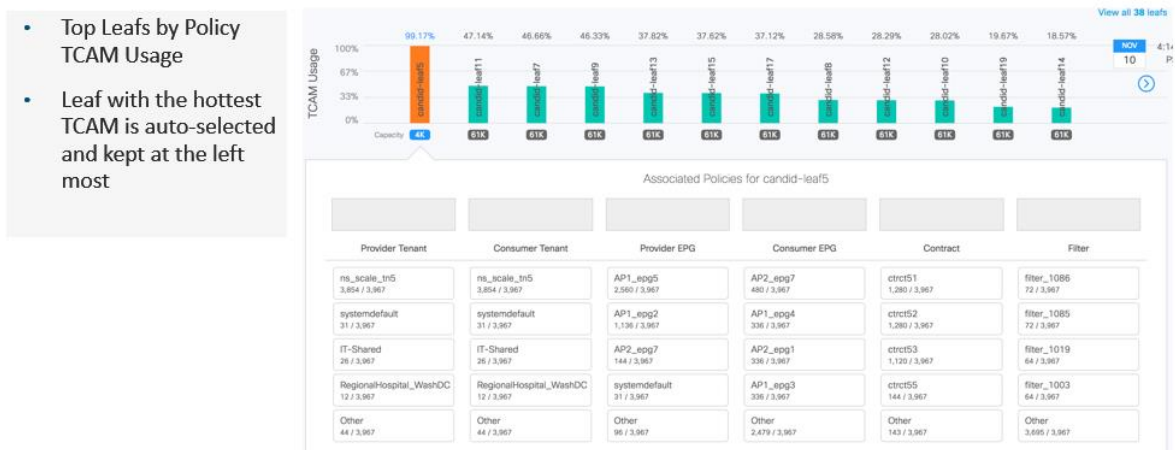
- Top Leafs by Policy TCAM Usage
- Leaf with the hottest TCAM is auto-selected and kept at the left most

View all 38 leafs

TCAM Usage

100%
67%
33%
0%

| 99.17% | 47.14% | 46.66% | 46.33% | 37.82% | 37.62% | 37.12% | 28.58% | 28.29% | 28.02% | 19.67% | 18.57% |
|---|---|---|---|---|---|---|---|---|---|---|---|
| candid-leaf5 | candid-leaf11 | candid-leaf7 | candid-leaf9 | candid-leaf13 | candid-leaf15 | candid-leaf17 | candid-leaf8 | candid-leaf12 | candid-leaf10 | candid-leaf19 | candid-leaf14 |
| 4K | 61K | 61K | 61K | 61K | 61K | 61K | 61K | 61K | 61K | 61K | 61K |

Capacity

NOV 10 4:14 P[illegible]

Associated Policies for candid-leaf5

| Provider Tenant | Consumer Tenant | Provider EPG | Consumer EPG | Contract | Filter |
|---|---|---|---|---|---|
| ns_scale_tn5 3,854 / 3,967 | ns_scale_tn5 3,854 / 3,967 | AP1_epg5 2,560 / 3,967 | AP2_epg7 480 / 3,967 | ctrct51 1,280 / 3,967 | filter_1086 72 / 3,967 |
| systemdefault 31 / 3,967 | systemdefault 31 / 3,967 | AP1_epg2 1,136 / 3,967 | AP1_epg4 336 / 3,967 | ctrct52 1,280 / 3,967 | filter_1085 72 / 3,967 |
| IT-Shared 26 / 3,967 | IT-Shared 26 / 3,967 | AP2_epg7 144 / 3,967 | AP2_epg1 336 / 3,967 | ctrct53 1,120 / 3,967 | filter_1019 64 / 3,967 |
| RegionalHospital_WashDC 12 / 3,967 | RegionalHospital_WashDC 12 / 3,967 | systemdefault 31 / 3,967 | AP1_epg3 336 / 3,967 | ctrct55 144 / 3,967 | filter_1003 64 / 3,967 |
| Other 44 / 3,967 | Other 44 / 3,967 | Other 96 / 3,967 | Other 2,479 / 3,967 | Other 143 / 3,967 | Other 3,695 / 3,967 |